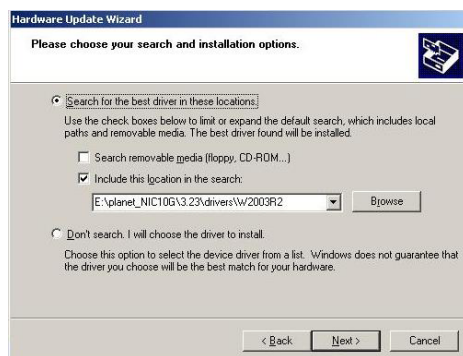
Hardware Update Wizard

Please choose your search and installation options.

Search for the best driver in these locations.

Use the check boxes below to limit or expand the default search, which includes local paths and removable media. The best driver found will be installed.

Search removable media (floppy, CD-ROM...)

Include this location in the search:

E:\planet_NIC10G\3.23\drivers\W2003R2

Browse

Don't search. I will choose the driver to install.

Choose this option to select the device driver from a list. Windows does not guarantee that the driver you choose will be the best match for your hardware.

< Back

Next >

Cancel